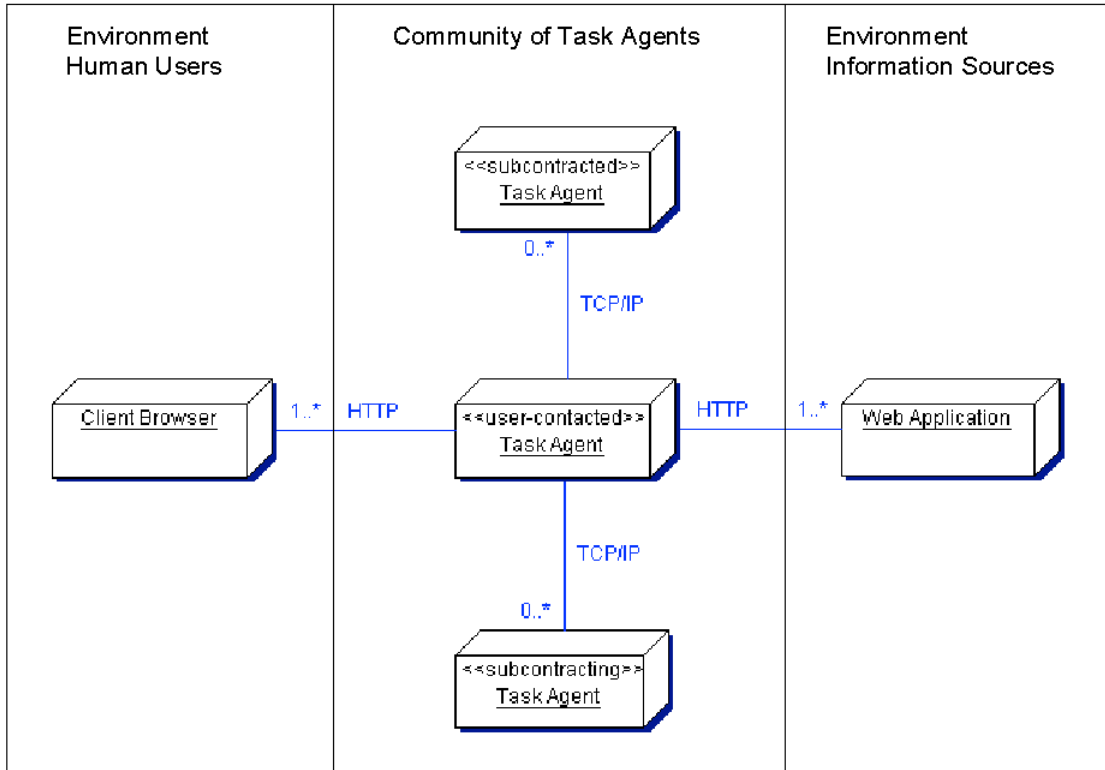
Environment
Human Users

Community of Task Agents

Environment
Information Sources

<<subcontracted>>
Task Agent

0..*

TCP/IP

Client Browser

1..*

HTTP

<<user-contacted>>
Task Agent

HTTP

1..*

Web Application

TCP/IP

0..*

<<subcontracting>>
Task Agent